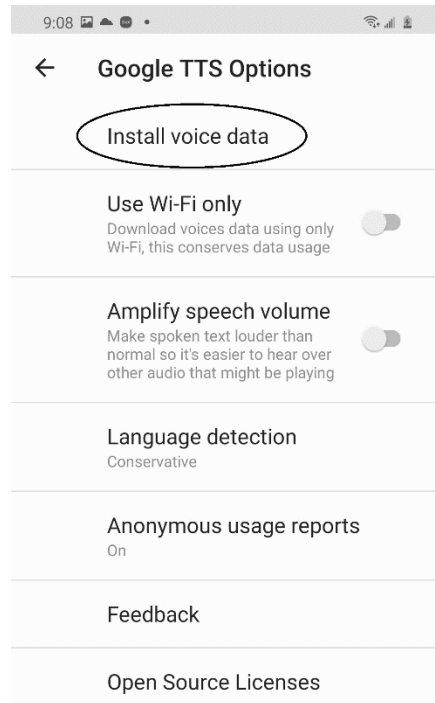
9:08

Google TTS Options

Install voice data

Use Wi-Fi only
Download voices data using only Wi-Fi, this conserves data usage

Amplify speech volume
Make spoken text louder than normal so it's easier to hear over other audio that might be playing

Language detection
Conservative

Anonymous usage reports
On

Feedback

Open Source Licenses